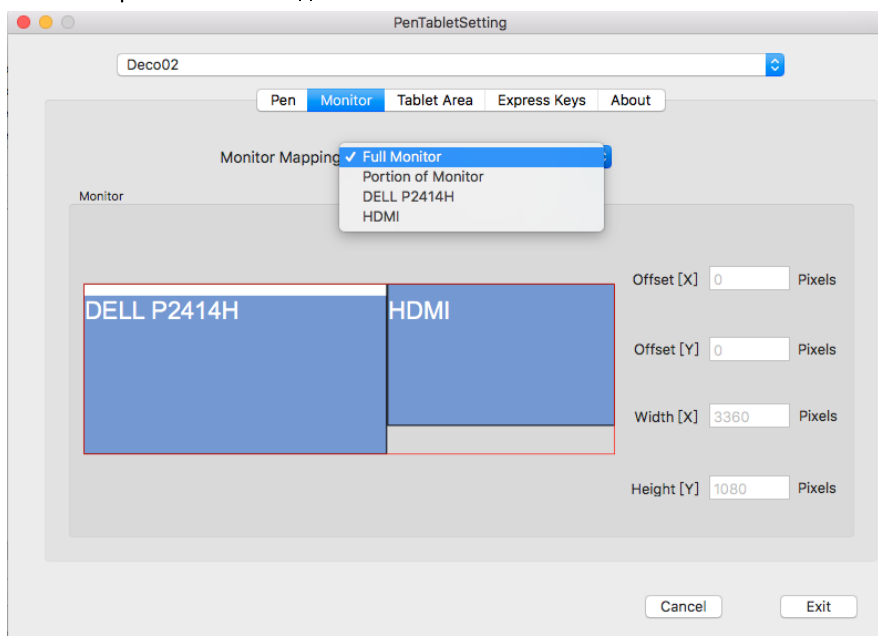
PenTabletSetting

Deco02

Pen Monitor Tablet Area Express Keys About

Monitor Mapping ✓ Full Monitor
Portion of Monitor
DELL P2414H
HDMI

Monitor

DELL P2414H

HDMI

Offset [X] 0 Pixels

Offset [Y] 0 Pixels

Width [X] 3360 Pixels

Height [Y] 1080 Pixels

Cancel Exit